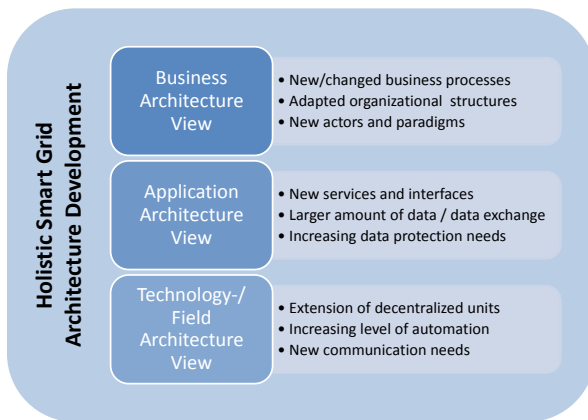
Holistic Smart Grid Architecture Development

Business Architecture View

• New/changed business processes
• Adapted organizational structures
• New actors and paradigms

Application Architecture View

• New services and interfaces
• Larger amount of data / data exchange
• Increasing data protection needs

Technology-/ Field Architecture View

• Extension of decentralized units
• Increasing level of automation
• New communication needs